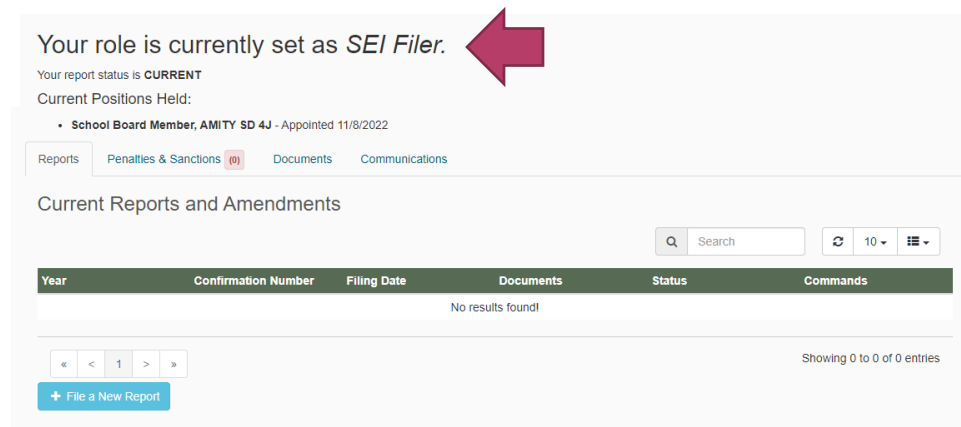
Your role is currently set as *SEI Filer.*

Your report status is **CURRENT**

Current Positions Held:

- **School Board Member, AMITY SD 4J** - Appointed 11/8/2022

Reports | Penalties & Sanctions (0) | Documents | Communications

Current Reports and Amendments

Search

10

| Year | Confirmation Number | Filing Date | Documents | Status | Commands |
|---|---|---|---|---|---|
| No results found! | | | | | |

« < 1 > »

Showing 0 to 0 of 0 entries

+ File a New Report